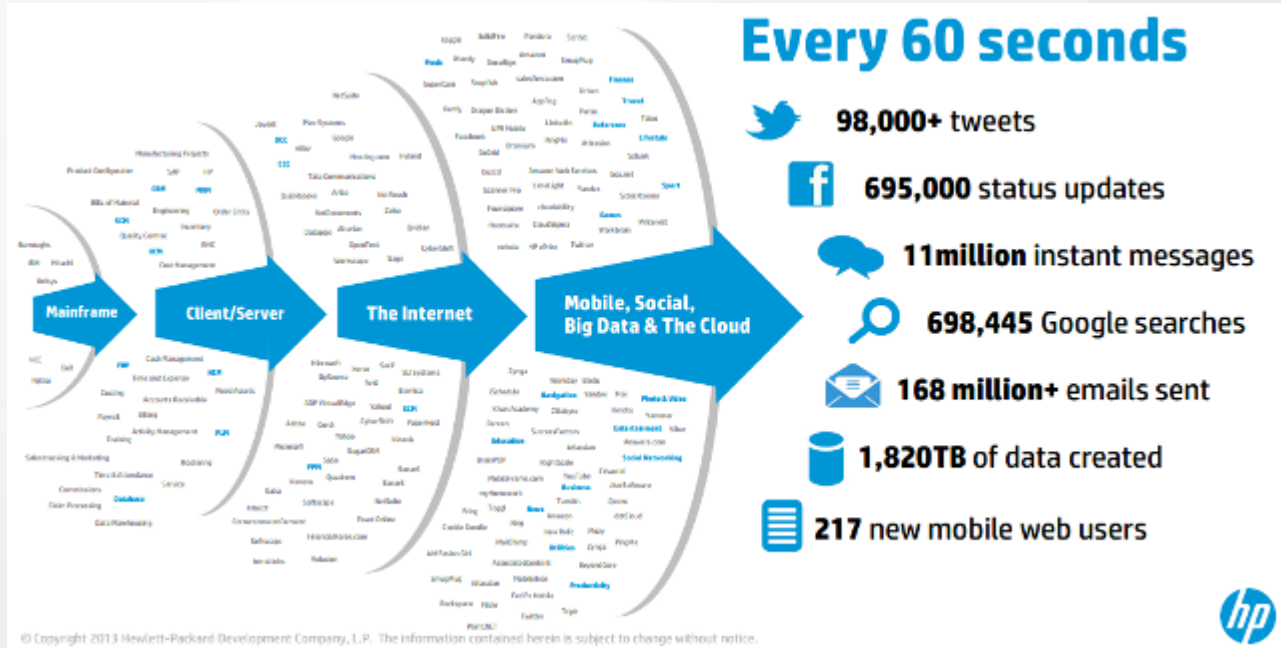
Mainframe

Client/Server

The Internet

Mobile, Social, Big Data & The Cloud

Every 60 seconds

98,000+ tweets

695,000 status updates

11million instant messages

698,445 Google searches

168 million+ emails sent

1,820TB of data created

217 new mobile web users

© Copyright 2013 Hewlett-Packard Development Company, L.P. The information contained herein is subject to change without notice.

hp